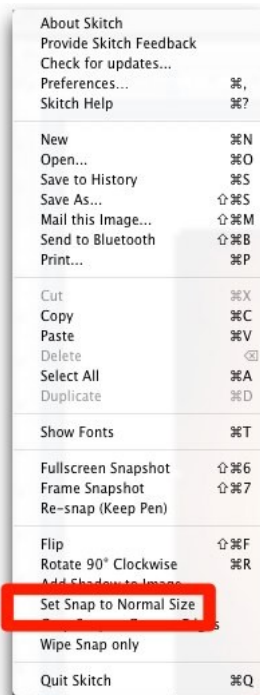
About Skitch
Provide Skitch Feedback
Check for updates...
Preferences... ⌘,
Skitch Help ⌘?

New ⌘N
Open... ⌘O
Save to History ⌘S
Save As... ⇧⌘S
Mail this Image... ⇧⌘M
Send to Bluetooth ⇧⌘B
Print... ⌘P

Cut ⌘X
Copy ⌘C
Paste ⌘V
Delete ⌫
Select All ⌘A
Duplicate ⌘D

Show Fonts ⌘T

Fullscreen Snapshot ⇧⌘6
Frame Snapshot ⇧⌘7
Re-snap (Keep Pen)

Flip ⇧⌘F
Rotate 90° Clockwise ⌘R
Add Shadow to Image
Set Snap to Normal Size
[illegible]s
Wipe Snap only

Quit Skitch ⌘Q